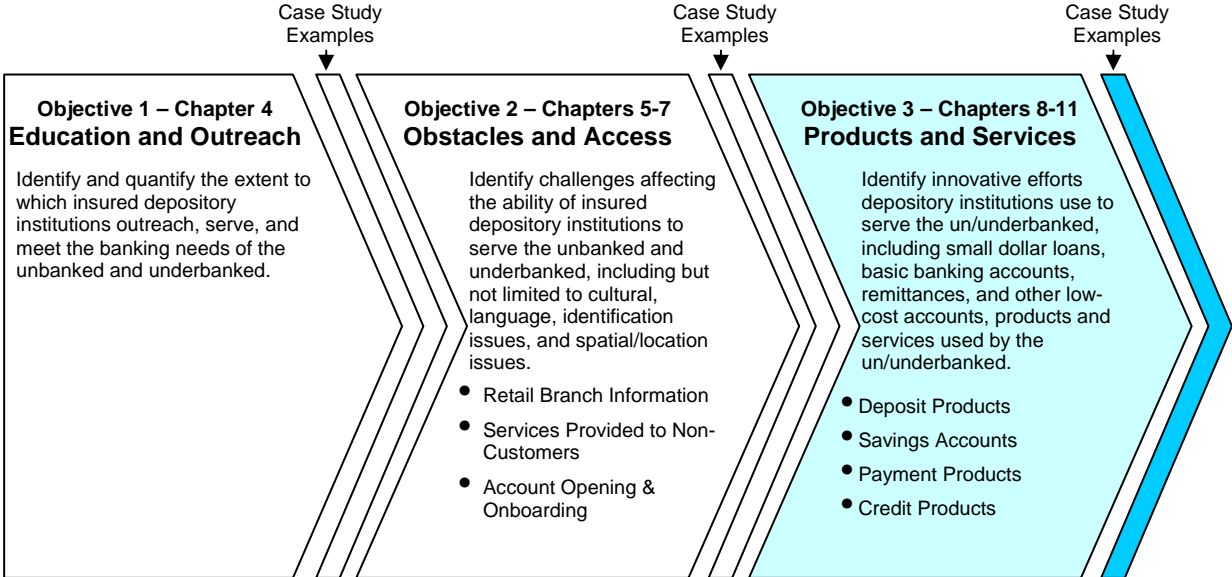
Case Study Examples

Case Study Examples

Case Study Examples

Objective 1 – Chapter 4
Education and Outreach

Identify and quantify the extent to which insured depository institutions outreach, serve, and meet the banking needs of the unbanked and underbanked.

Objective 2 – Chapters 5-7
Obstacles and Access

Identify challenges affecting the ability of insured depository institutions to serve the unbanked and underbanked, including but not limited to cultural, language, identification issues, and spatial/location issues.

- Retail Branch Information
- Services Provided to Non-Customers
- Account Opening & Onboarding

Objective 3 – Chapters 8-11
Products and Services

Identify innovative efforts depository institutions use to serve the un/underbanked, including small dollar loans, basic banking accounts, remittances, and other low-cost accounts, products and services used by the un/underbanked.

- Deposit Products
- Savings Accounts
- Payment Products
- Credit Products